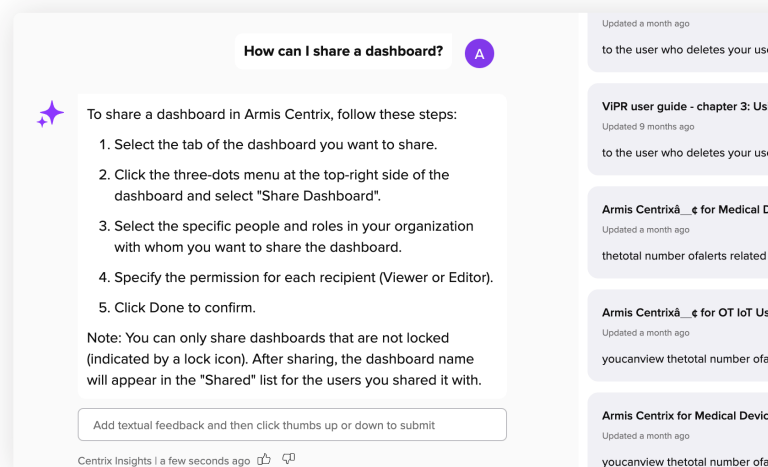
How can I share a dashboard?

A

To share a dashboard in Armis Centrix, follow these steps:

1. Select the tab of the dashboard you want to share.
2. Click the three-dots menu at the top-right side of the dashboard and select "Share Dashboard".
3. Select the specific people and roles in your organization with whom you want to share the dashboard.
4. Specify the permission for each recipient (Viewer or Editor).
5. Click Done to confirm.

Note: You can only share dashboards that are not locked (indicated by a lock icon). After sharing, the dashboard name will appear in the "Shared" list for the users you shared it with.

Add textual feedback and then click thumbs up or down to submit

Centrix Insights | a few seconds ago

Updated a month ago

to the user who deletes your us

ViPR user guide - chapter 3: Us

Updated 9 months ago

to the user who deletes your us

Armis Centrixâ__¢ for Medical D

Updated a month ago

thetotal number ofalerts related

Armis Centrixâ__¢ for OT IoT Us

Updated a month ago

youcanview thetotal number ofa

Armis Centrix for Medical Devic

Updated a month ago

youcanview thetotal number of